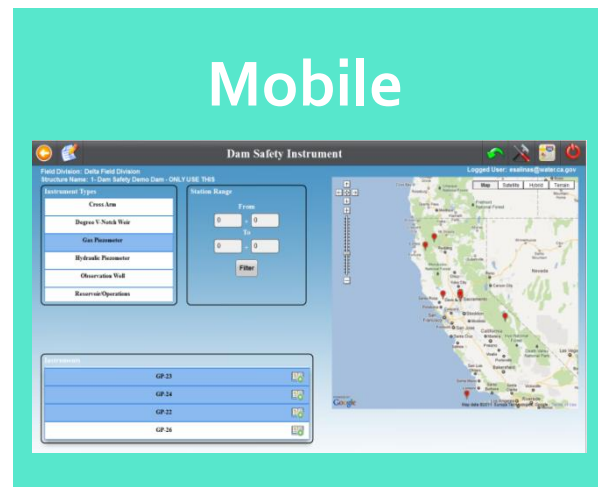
Mobile

Dam Safety Instrument

Field Division: Delta Field Division
Structure Name: 1- Dam Safety Demo Dam - ONLY USE THIS

Logged User: esalinas@water.ca.gov

Instrument Types

Cross Arm
Degree V-Notch Weir
Gas Piezometer
Hydraulic Piezometer
Observation Well
Reservoir/Operations

Station Range

From
0 + 0
To
0 + 0
Filter

Map Satellite Hybrid Terrain

Instrument

GP-23
GP-24
GP-22
GP-26

Google
Map data ©2011 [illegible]